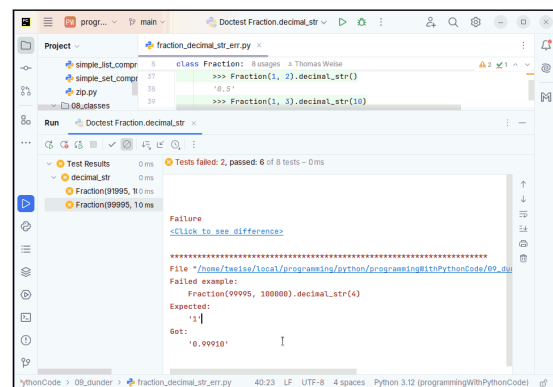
progr... main Doctest Fraction.decimal_str

Project

fraction_decimal_str_err.py

simple_list_compr
simple_set_compr
zip.py
08_classes

5 class Fraction: 8 usages Thomas Weise
37 >>> Fraction(1, 2).decimal_str()
38 '0.5'
39 >>> Fraction(1, 3).decimal_str(10)

⚠2 ✓1

Run Doctest Fraction.decimal_str

Tests failed: 2, passed: 6 of 8 tests – 0 ms

Test Results 0 ms
decimal_str 0 ms
Fraction(91995, 1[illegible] 0 ms
Fraction(99995, 10 ms

Failure
<Click to see difference>

**********************************************************************
File "/home/tweise/local/programming/python/programmingWithPythonCode/09_dun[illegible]
Failed example:
Fraction(99995, 100000).decimal_str(4)
Expected:
'1'
Got:
'0.99910'

ythonCode > 09_dunder > fraction_decimal_str_err.py 40:23 LF UTF-8 4 spaces Python 3.12 (programmingWithPythonCode)